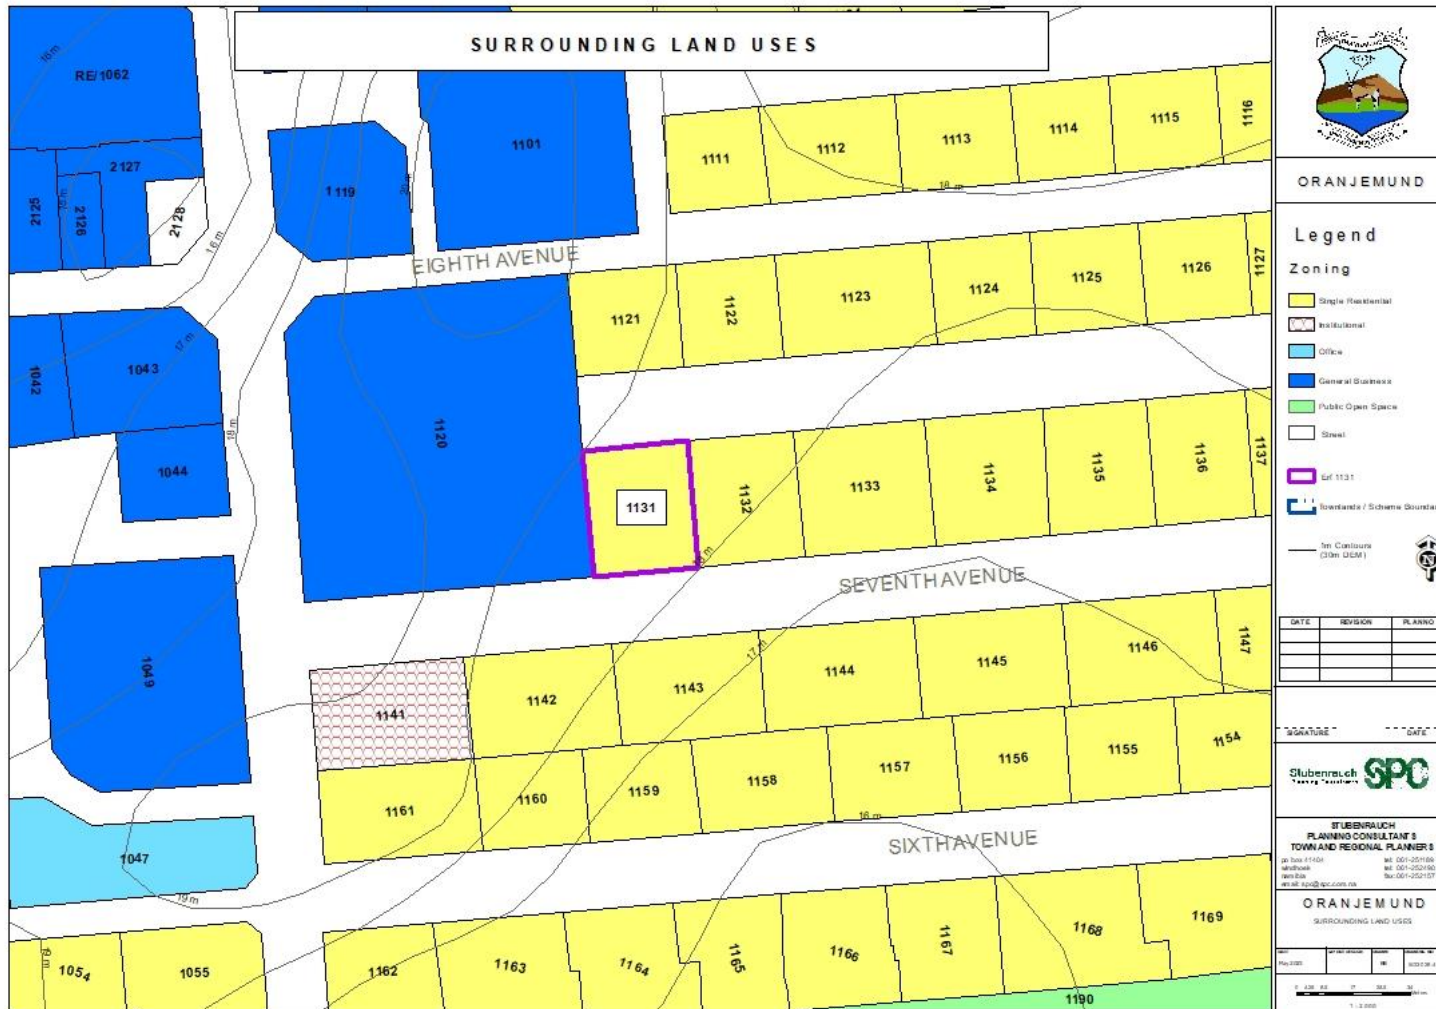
SURROUNDING LAND USES

RE/1062
2127
2125
2126
2128
1119
1101
1111
1112
1113
1114
1115
1116
18 m
16 m
17 m
19 m
EIGHTH AVENUE
1121
1122
1123
1124
1125
1126
1127
1043
1042
1044
1120
1131
1132
1133
1134
1135
1136
1137
SEVENTH AVENUE
1049
1141
1142
1143
1144
1145
1146
1147
1161
1160
1159
1158
1157
1156
1155
1154
1047
SIXTH AVENUE
1054
1055
1162
1163
1164
1165
1166
1167
1168
1169
1190

ORANJEMUND

Legend
Zoning
Single Residential
Institutional
Office
General Business
Public Open Space
Street
Erf 1131
Townlands / Scheme Boundary
5m Contours (30m DEM)

| DATE | REVISION | PLAN NO |
|---|---|---|
| | | |
| | | |
| | | |

SIGNATURE
DATE

Stubenrauch SPC

STUBENRAUCH PLANNING CONSULTANTS TOWN AND REGIONAL PLANNERS
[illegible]

ORANJEMUND
SURROUNDING LAND USES
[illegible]
1 : 2 000